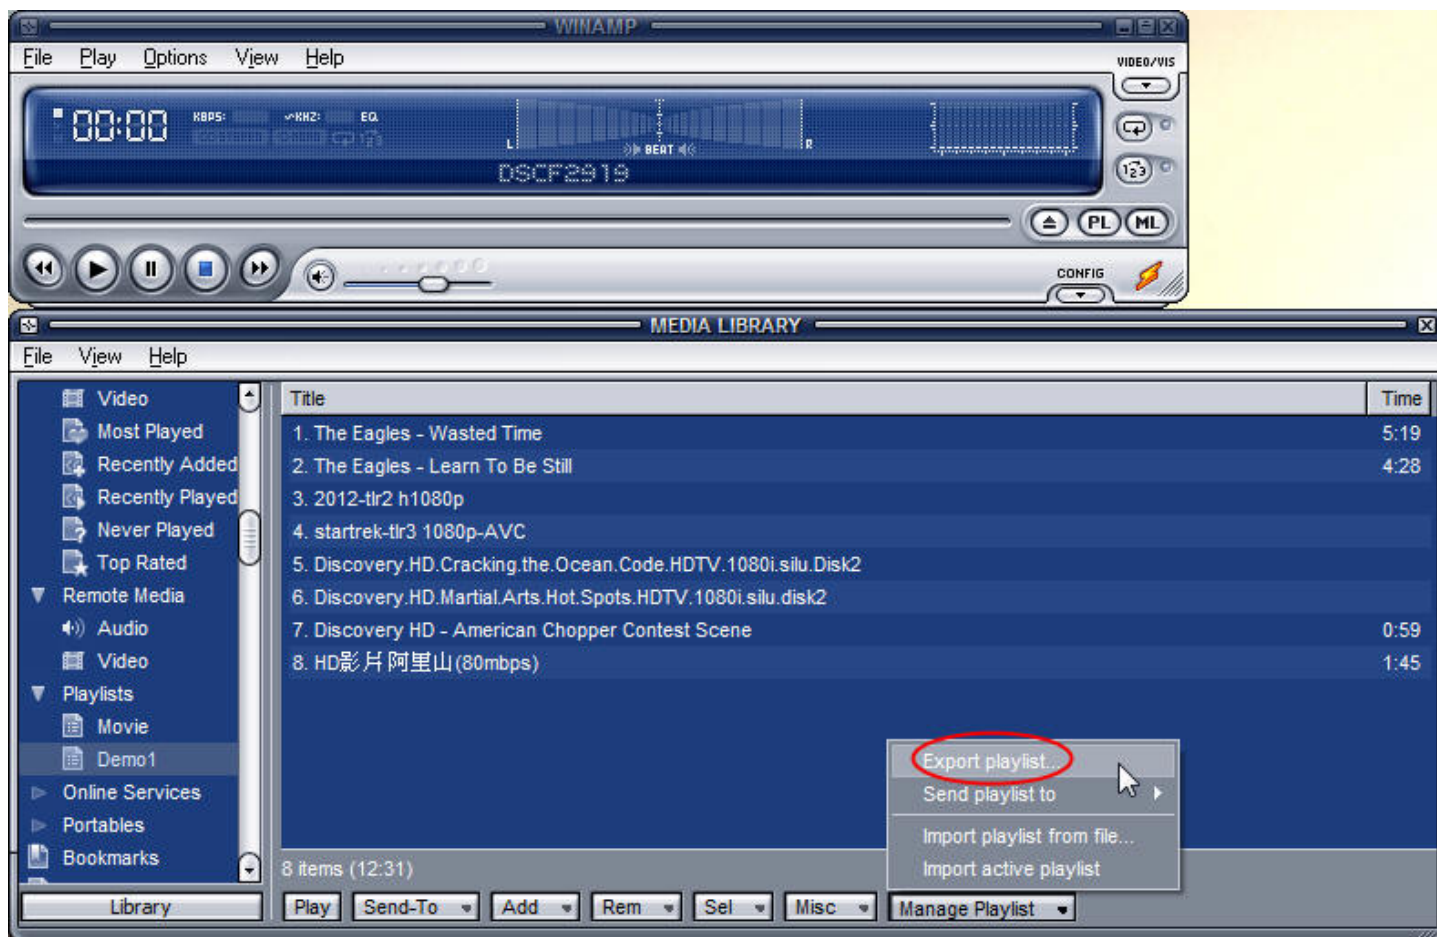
WINAMP

File Play Options View Help

VIDEO/VIS

00:00 KBPS: KHZ: EQ

L BEAT R

DSCF2919

PL ML

CONFIG

MEDIA LIBRARY

File View Help

Video
Most Played
Recently Added
Recently Played
Never Played
Top Rated
Remote Media
Audio
Video
Playlists
Movie
Demo1
Online Services
Portables
Bookmarks

| Title | Time |
|---|---|
| 1. The Eagles - Wasted Time | 5:19 |
| 2. The Eagles - Learn To Be Still | 4:28 |
| 3. 2012-tlr2 h1080p | |
| 4. startrek-tlr3 1080p-AVC | |
| 5. Discovery.HD.Cracking.the.Ocean.Code.HDTV.1080i.silu.Disk2 | |
| 6. Discovery.HD.Martial.Arts.Hot.Spots.HDTV.1080i.silu.disk2 | |
| 7. Discovery HD - American Chopper Contest Scene | 0:59 |
| 8. HD影片阿里山(80mbps) | 1:45 |

Export playlist...
Send playlist to
Import playlist from file...
Import active playlist

8 items (12:31)

Library

Play Send-To Add Rem Sel Misc Manage Playlist